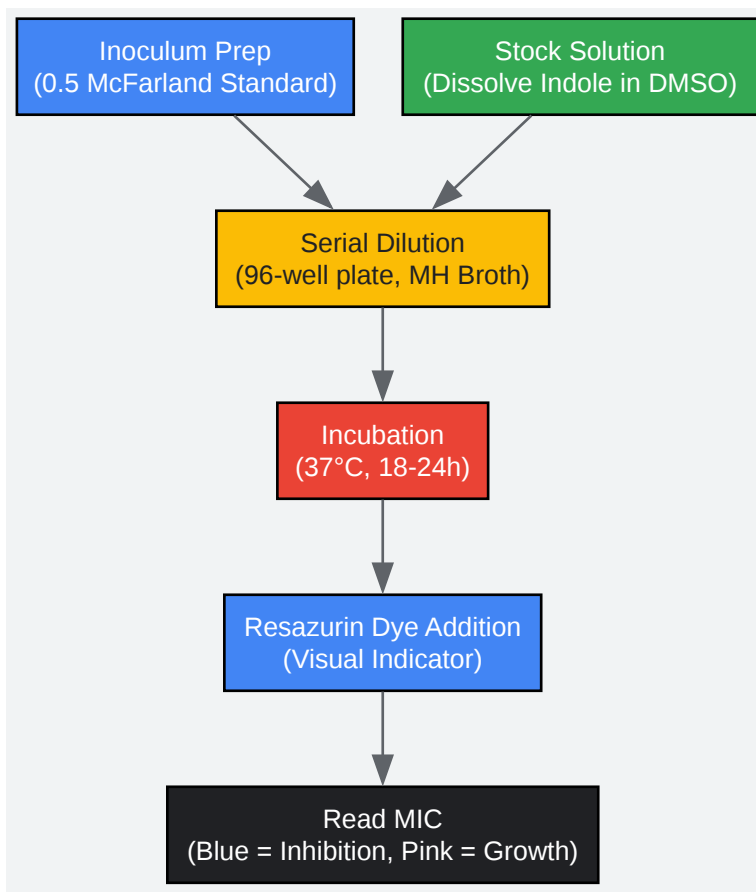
Inoculum Prep
(0.5 McFarland Standard)

Stock Solution
(Dissolve Indole in DMSO)

Serial Dilution
(96-well plate, MH Broth)

Incubation
(37°C, 18-24h)

Resazurin Dye Addition
(Visual Indicator)

Read MIC
(Blue = Inhibition, Pink = Growth)